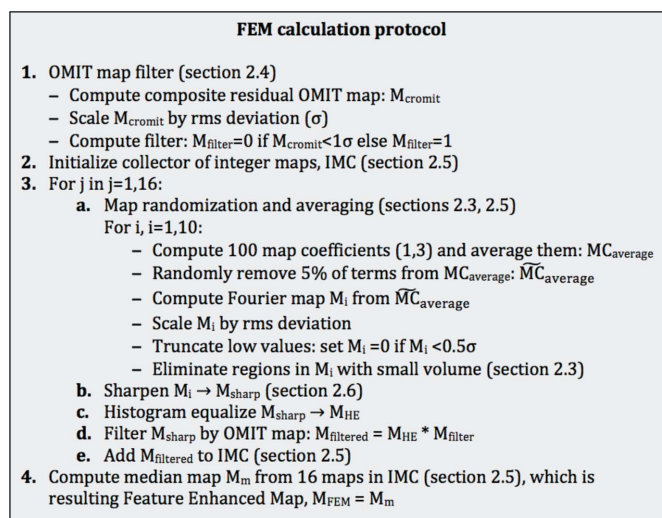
**FEM calculation protocol**

1. OMIT map filter (section 2.4)
 – Compute composite residual OMIT map: $M_{cromit}$
 – Scale $M_{cromit}$ by rms deviation (σ)
 – Compute filter: $M_{filter}$=0 if $M_{cromit}$<1σ else $M_{filter}$=1
2. Initialize collector of integer maps, IMC (section 2.5)
3. For j in j=1,16:
 a. Map randomization and averaging (sections 2.3, 2.5)
 For i, i=1,10:
 – Compute 100 map coefficients (1,3) and average them: $MC_{average}$
 – Randomly remove 5% of terms from $MC_{average}$: $\widetilde{MC}_{average}$
 – Compute Fourier map $M_i$ from $\widetilde{MC}_{average}$
 – Scale $M_i$ by rms deviation
 – Truncate low values: set $M_i$ =0 if $M_i$ <0.5σ
 – Eliminate regions in $M_i$ with small volume (section 2.3)
 b. Sharpen $M_i \rightarrow M_{sharp}$ (section 2.6)
 c. Histogram equalize $M_{sharp} \rightarrow M_{HE}$
 d. Filter $M_{sharp}$ by OMIT map: $M_{filtered}$ = $M_{HE}$ * $M_{filter}$
 e. Add $M_{filtered}$ to IMC (section 2.5)
4. Compute median map $M_m$ from 16 maps in IMC (section 2.5), which is resulting Feature Enhanced Map, $M_{FEM}$ = $M_m$